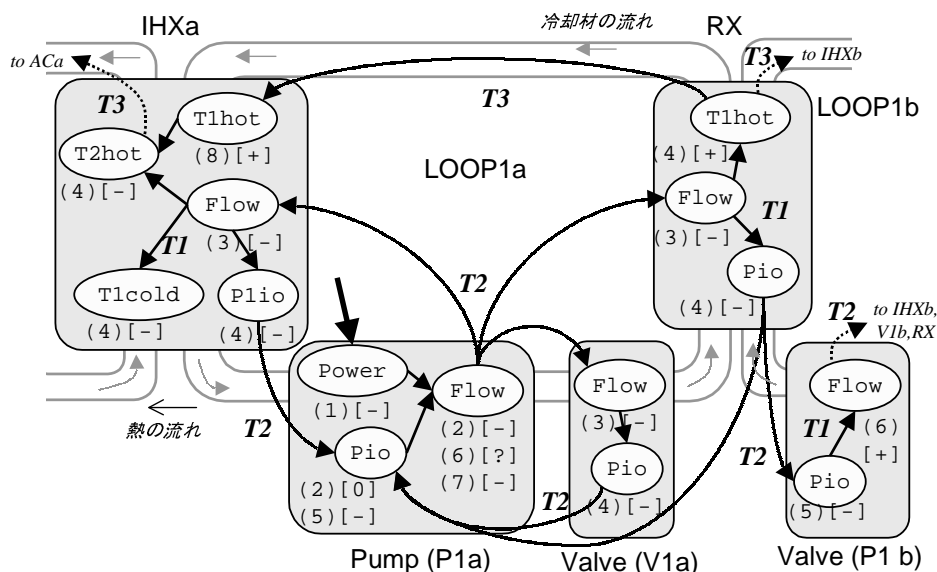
IHXa

冷却材の流れ

RX

to ACa

T3

T1hot

(8)[+]

T2hot

(4)[-]

Flow

(3)[-]

T1

T1cold

(4)[-]

P1io

(4)[-]

T3

LOOP1a

T3

to IHXb

LOOP1b

T1hot

(4)[+]

Flow

(3)[-]

T1

Pio

(4)[-]

T2

Power

(1)[-]

Flow

(2)[-]

(6)[?]

(7)[-]

Pio

(2)[0]

(5)[-]

T2

熱の流れ

Flow

(3)[-]

Pio

(4)[-]

T2

T2

to IHXb, V1b,RX

Flow

T1

(6)

[+]

T2

Pio

(5)[-]

Pump (P1a)

Valve (V1a)

Valve (P1 b)